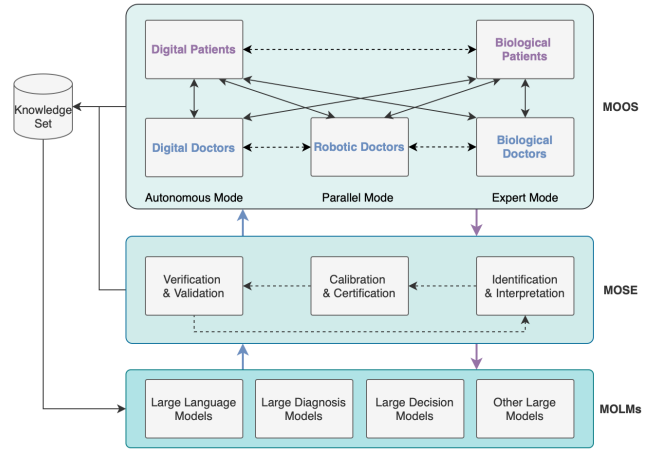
Knowledge Set

Digital Patients

Biological Patients

Digital Doctors

Robotic Doctors

Biological Doctors

Autonomous Mode

Parallel Mode

Expert Mode

MOOS

Verification & Validation

Calibration & Certification

Identification & Interpretation

MOSE

Large Language Models

Large Diagnosis Models

Large Decision Models

Other Large Models

MOLMs